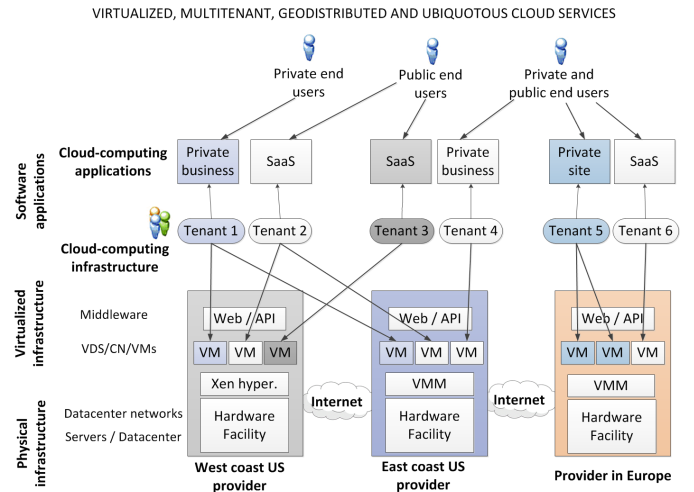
VIRTUALIZED, MULTITENANT, GEODISTRIBUTED AND UBIQUOTOUS CLOUD SERVICES

Private end users

Public end users

Private and public end users

Software applications

Cloud-computing applications

Private business

SaaS

SaaS

Private business

Private site

SaaS

Tenant 1

Tenant 2

Tenant 3

Tenant 4

Tenant 5

Tenant 6

Cloud-computing infrastructure

Virtualized infrastructure

Middleware

VDS/CN/VMs

Web / API

VM

VM

VM

Xen hyper.

Hardware Facility

Internet

Web / API

VM

VM

VM

VMM

Hardware Facility

Internet

Web / API

VM

VM

VM

VMM

Hardware Facility

Physical infrastructure

Datacenter networks

Servers / Datacenter

West coast US provider

East coast US provider

Provider in Europe